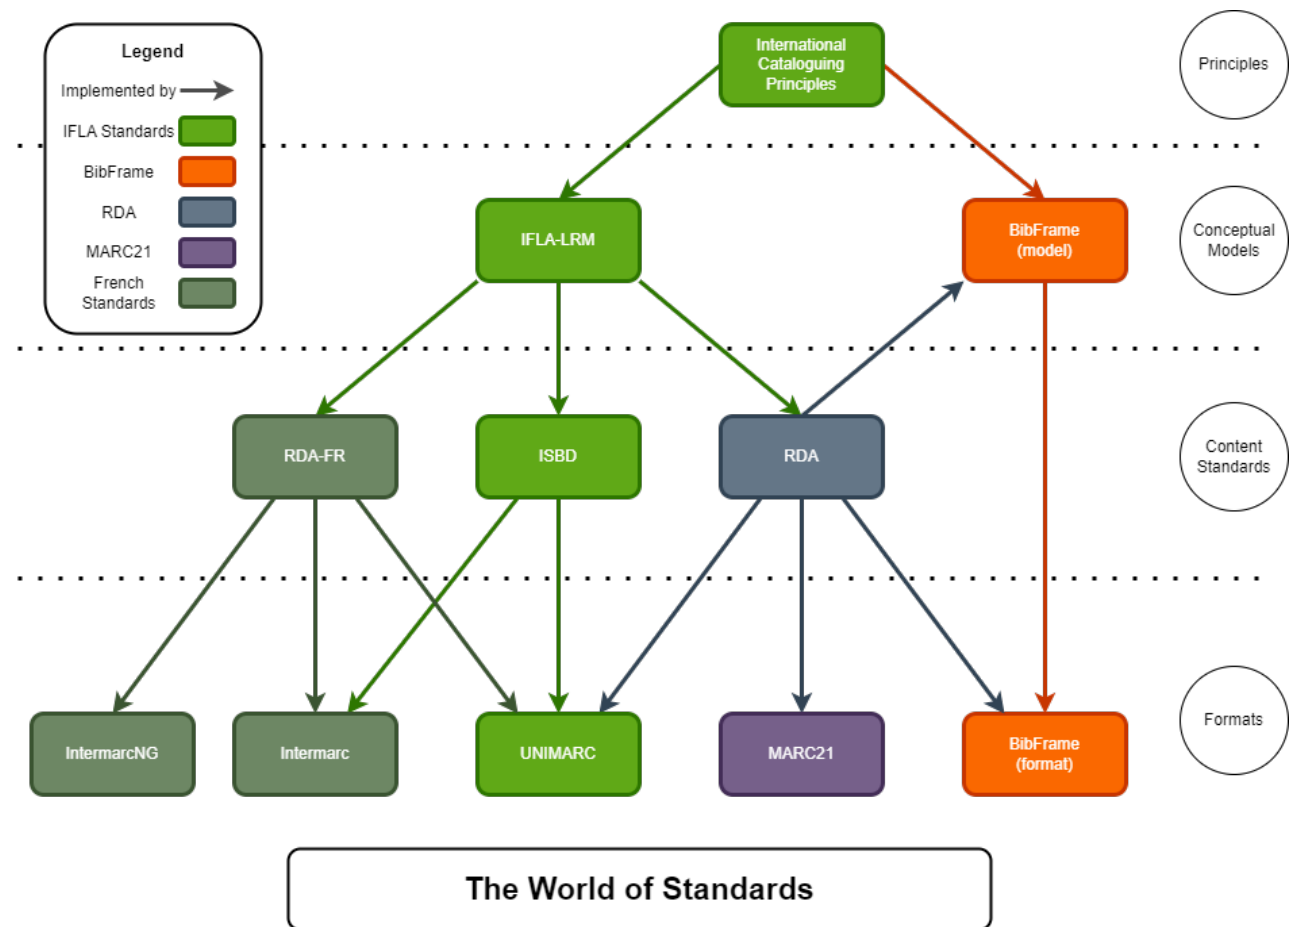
Legend
Implemented by
IFLA Standards
BibFrame
RDA
MARC21
French Standards

International Cataloguing Principles

Principles

IFLA-LRM

BibFrame (model)

Conceptual Models

RDA-FR

ISBD

RDA

Content Standards

IntermarcNG

Intermarc

UNIMARC

MARC21

BibFrame (format)

Formats

The World of Standards